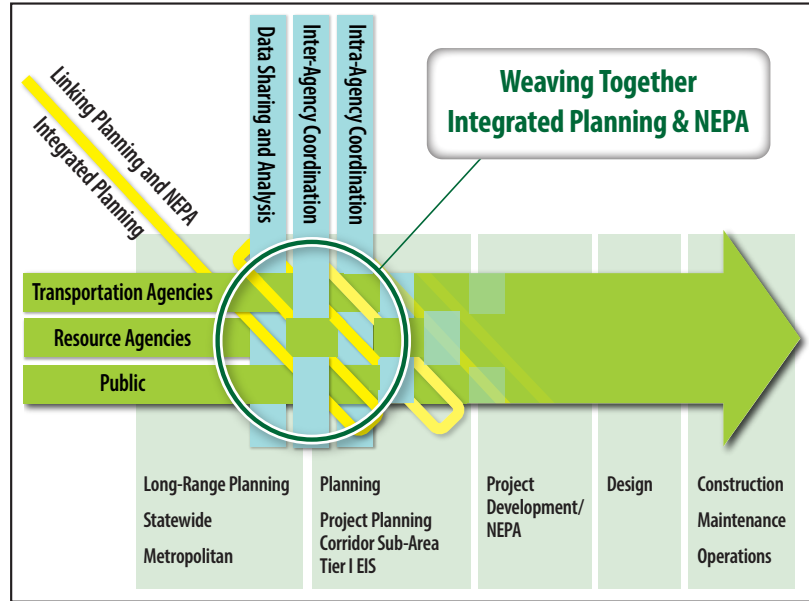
Linking Planning and NEPA
Integrated Planning

Data Sharing and Analysis
Inter-Agency Coordination
Intra-Agency Coordination

Weaving Together
Integrated Planning & NEPA

Transportation Agencies
Resource Agencies
Public

Long-Range Planning
Statewide
Metropolitan

Planning
Project Planning
Corridor Sub-Area
Tier I EIS

Project Development/ NEPA

Design

Construction
Maintenance
Operations